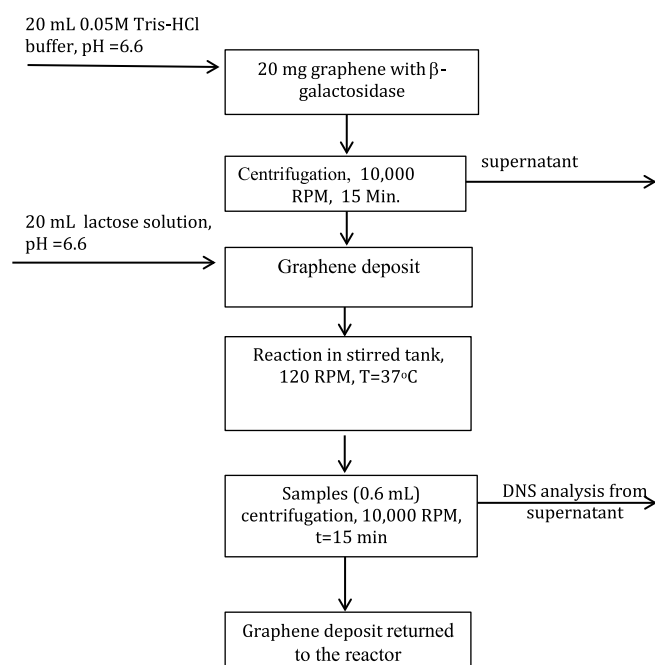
20 mL 0.05M Tris-HCl buffer, pH =6.6

20 mg graphene with β-galactosidase

Centrifugation, 10,000 RPM, 15 Min.

supernatant

20 mL lactose solution, pH =6.6

Graphene deposit

Reaction in stirred tank, 120 RPM, T=37°C

Samples (0.6 mL) centrifugation, 10,000 RPM, t=15 min

DNS analysis from supernatant

Graphene deposit returned to the reactor